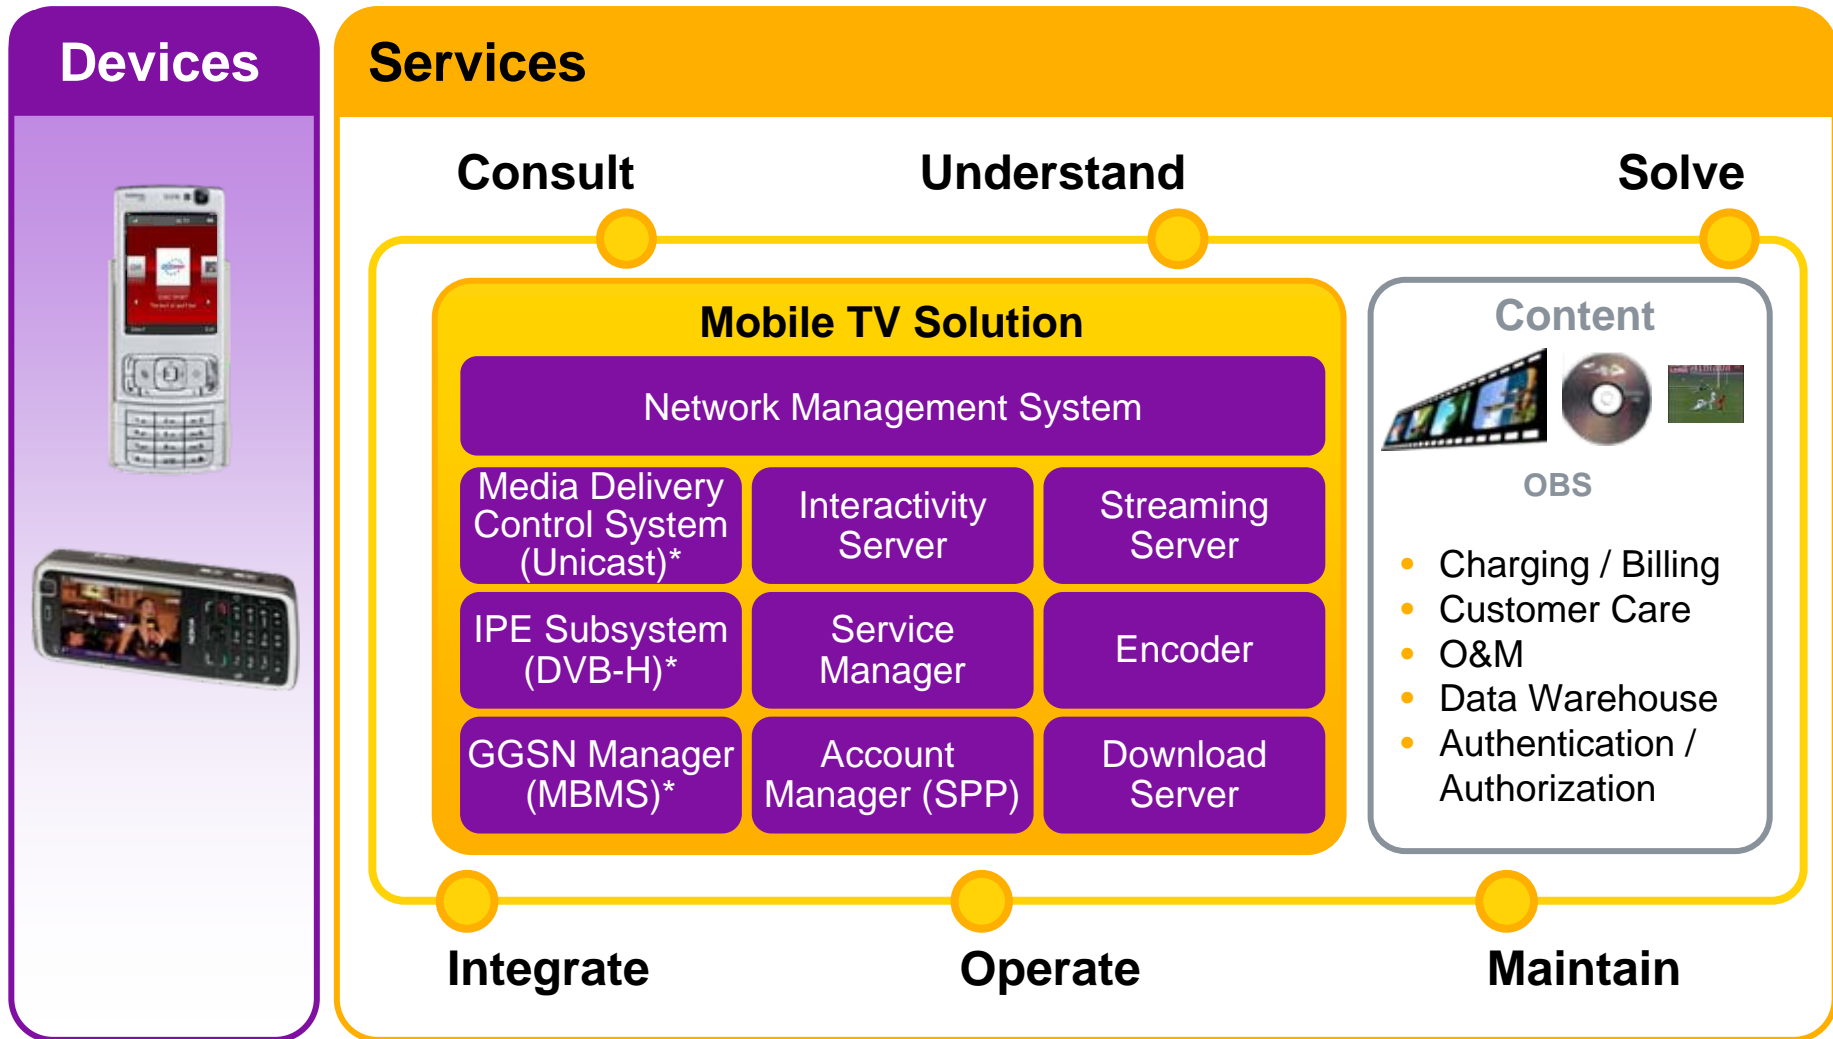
Devices

Services

Consult

Understand

Solve

Mobile TV Solution

Network Management System

| Media Delivery Control System (Unicast)* | Interactivity Server | Streaming Server |
|---|---|---|
| IPE Subsystem (DVB-H)* | Service Manager | Encoder |
| GGSN Manager (MBMS)* | Account Manager (SPP) | Download Server |

Content

OBS

- Charging / Billing
- Customer Care
- O&M
- Data Warehouse
- Authentication / Authorization

Integrate

Operate

Maintain